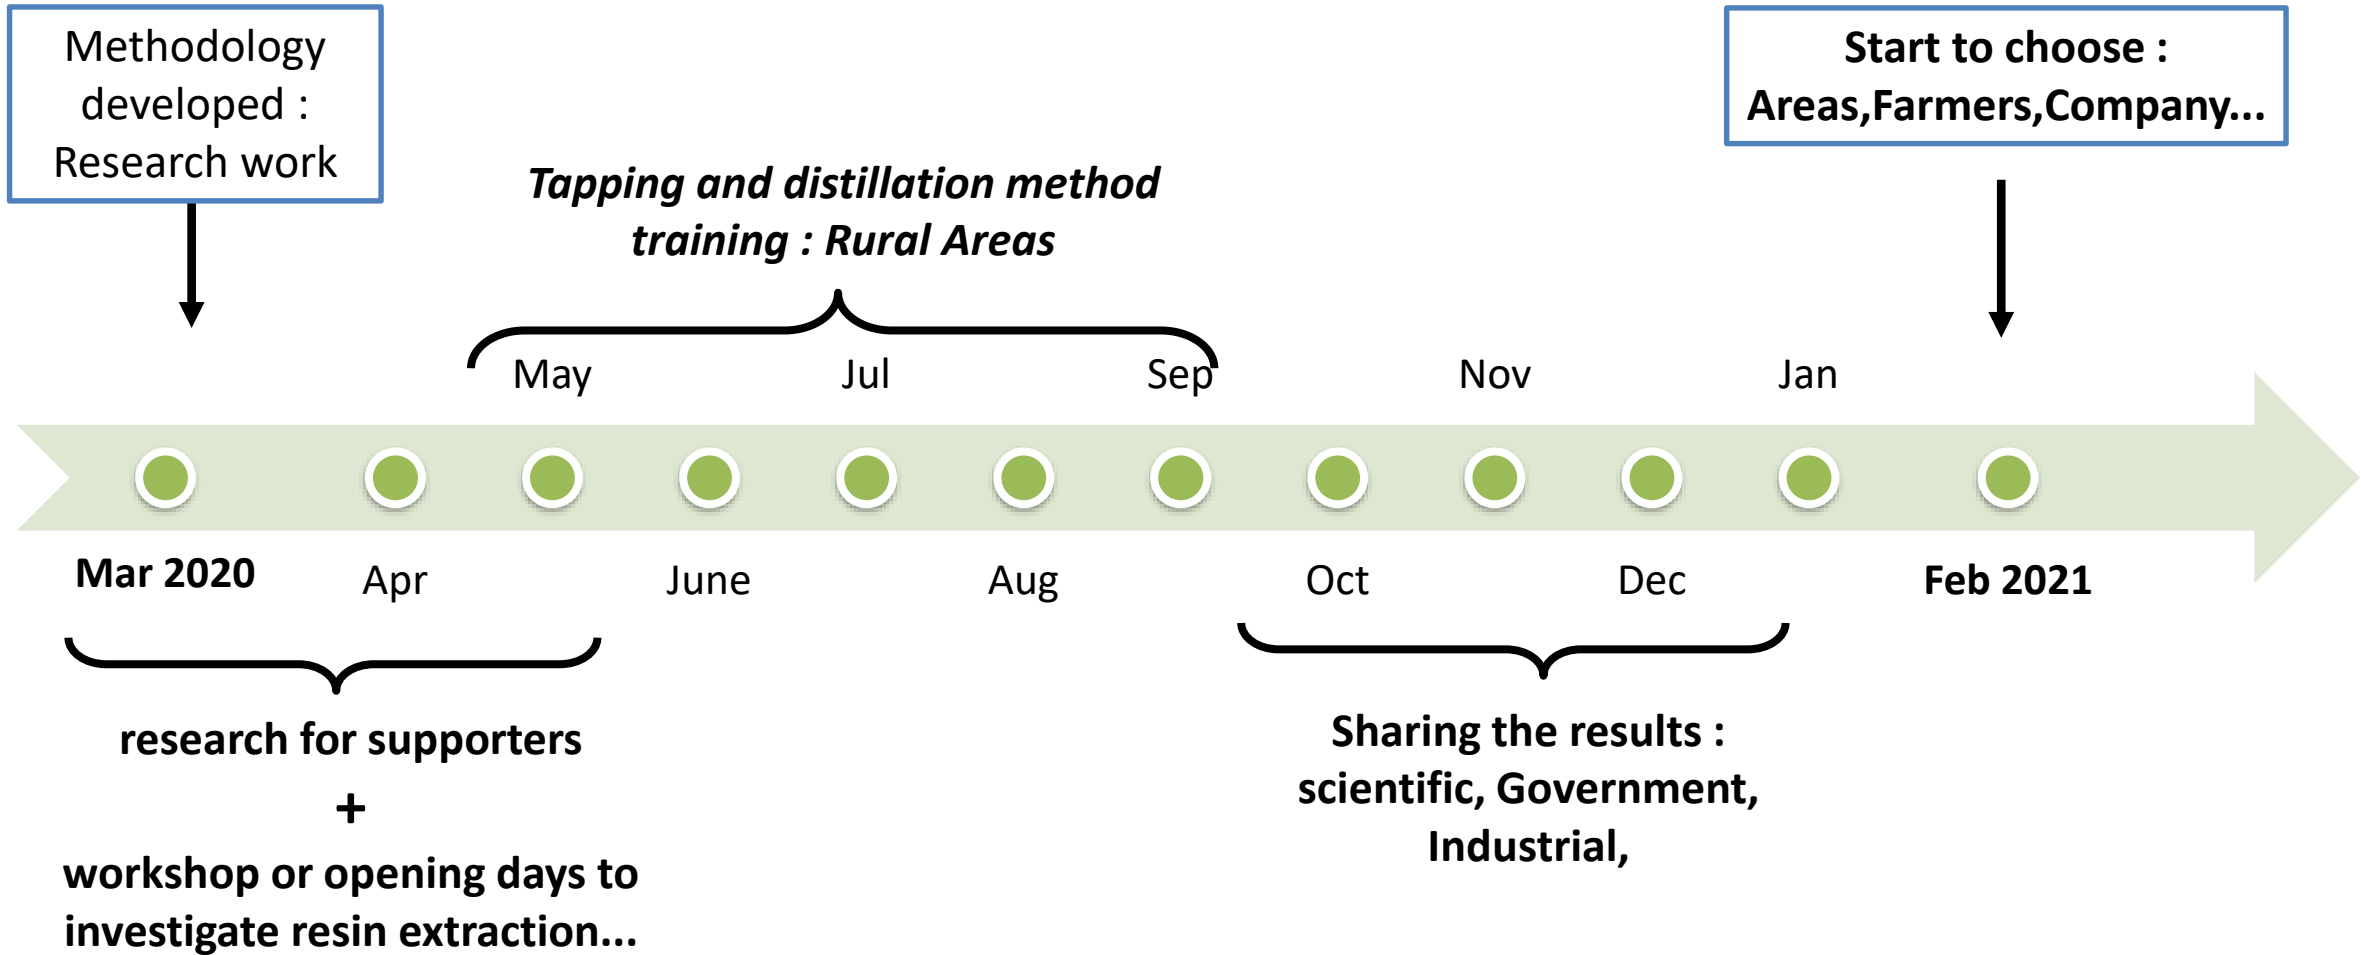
Methodology developed : Research work

Tapping and distillation method training : Rural Areas

Start to choose : Areas,Farmers,Company...

May

Jul

Sep

Nov

Jan

Mar 2020

Apr

June

Aug

Oct

Dec

Feb 2021

research for supporters
+
workshop or opening days to investigate resin extraction...

Sharing the results : scientific, Government, Industrial,